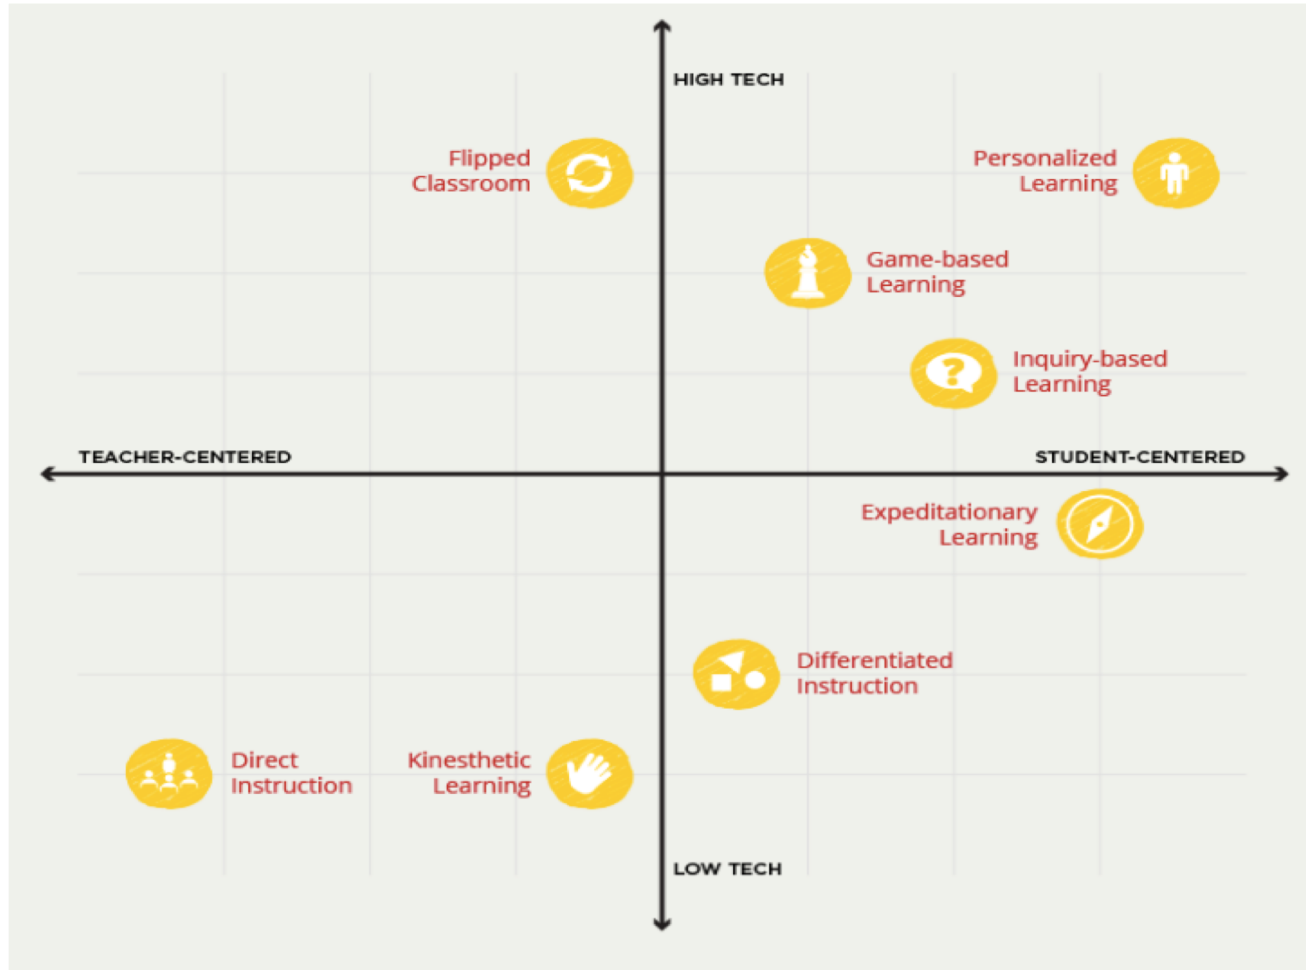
HIGH TECH

Flipped Classroom

Personalized Learning

Game-based Learning

Inquiry-based Learning

TEACHER-CENTERED

STUDENT-CENTERED

Expeditationary Learning

Differentiated Instruction

Direct Instruction

Kinesthetic Learning

LOW TECH